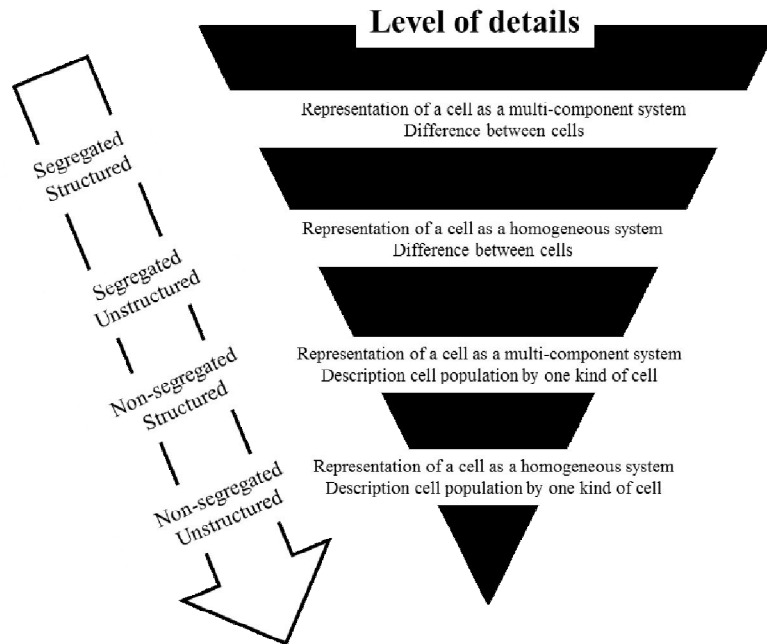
Level of details

Segregated Structured

Segregated Unstructured

Non-segregated Structured

Non-segregated Unstructured

Representation of a cell as a multi-component system
Difference between cells

Representation of a cell as a homogeneous system
Difference between cells

Representation of a cell as a multi-component system
Description cell population by one kind of cell

Representation of a cell as a homogeneous system
Description cell population by one kind of cell